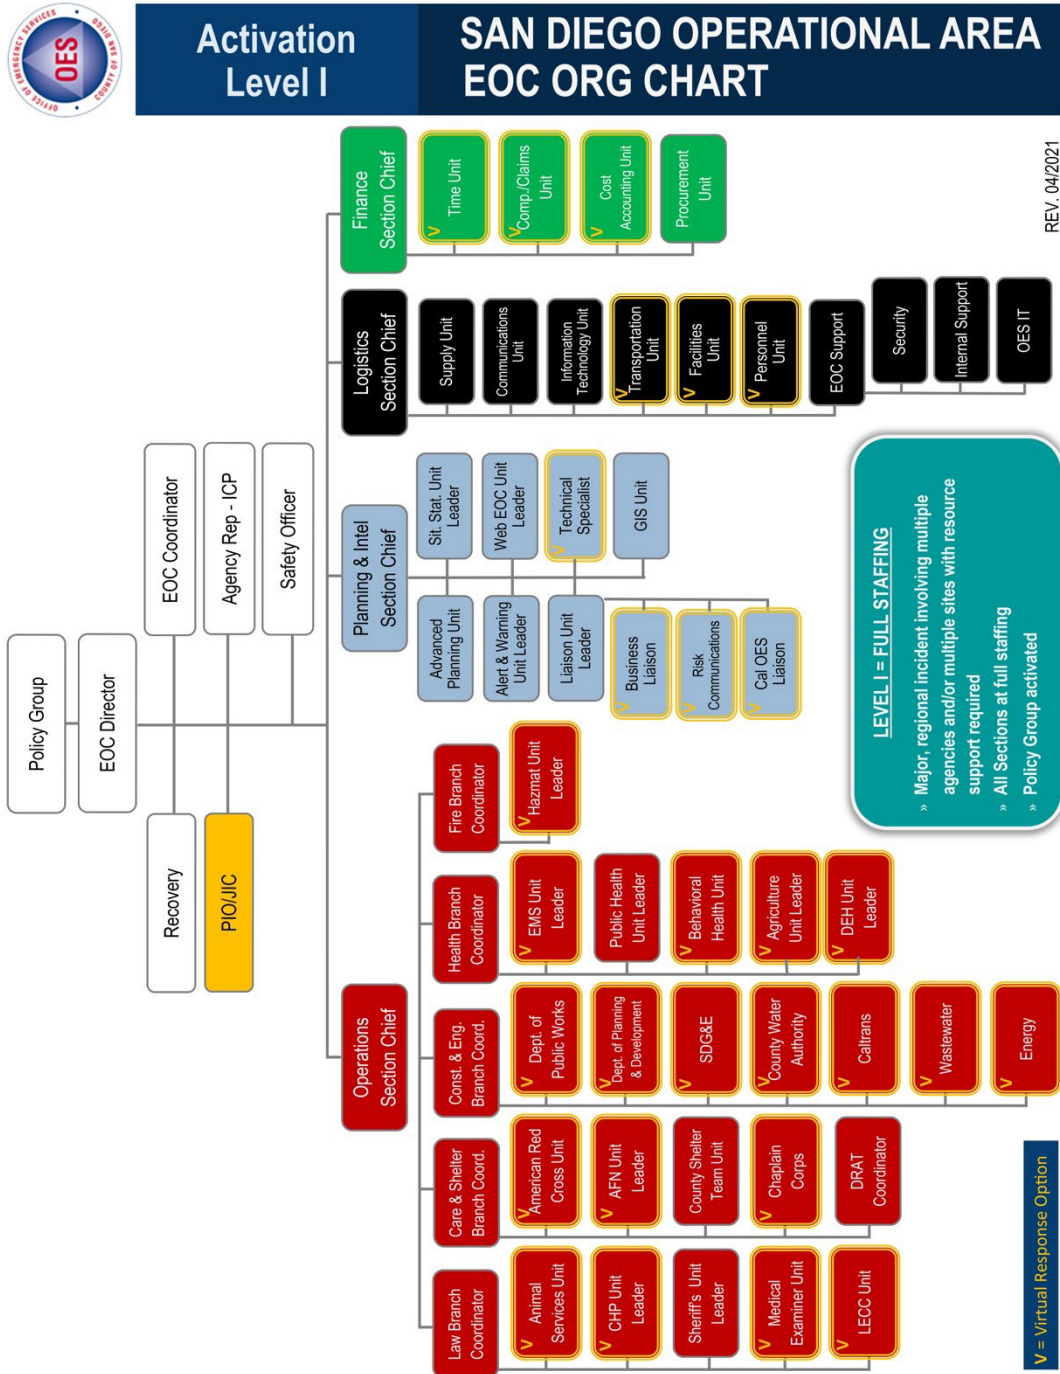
OFFICE OF EMERGENCY SERVICES
OES
SAN DIEGO COUNTY OF

Activation Level I

SAN DIEGO OPERATIONAL AREA EOC ORG CHART

REV. 04/2021

Policy Group
EOC Director
EOC Coordinator
Agency Rep - ICP
Safety Officer
Recovery
PIO/JIC

Finance Section Chief
V Time Unit
V Comp./Claims Unit
V Cost Accounting Unit
Procurement Unit

Logistics Section Chief
Supply Unit
Communications Unit
Information Technology Unit
V Transportation Unit
V Facilities Unit
V Personnel Unit
EOC Support
Security
Internal Support
OES IT

Planning & Intel Section Chief
Sit. Stat. Unit Leader
Web EOC Unit Leader
Technical Specialist
GIS Unit
Advanced Planning Unit
Alert & Warning Unit Leader
Liaison Unit Leader
V Business Liaison
V Risk Communications
V Cal OES Liaison

LEVEL I = FULL STAFFING
» Major, regional incident involving multiple agencies and/or multiple sites with resource support required
» All Sections at full staffing
» Policy Group activated

Operations Section Chief

Fire Branch Coordinator
V Hazmat Unit Leader

Health Branch Coordinator
V EMS Unit Leader
Public Health Unit Leader
V Behavioral Health Unit
V Agriculture Unit Leader
V DEH Unit Leader

Const. & Eng. Branch Coord.
V Dept. of Public Works
V Dept. of Planning & Development
V SDG&E
V County Water Authority
V Caltrans
V Wastewater
V Energy

Care & Shelter Branch Coord.
V American Red Cross Unit
V AFN Unit Leader
County Shelter Team Unit
V Chaplain Corps
DRAT Coordinator

Law Branch Coordinator
V Animal Services Unit
V CHP Unit Leader
Sheriff's Unit Leader
V Medical Examiner Unit
V LECC Unit

V = Virtual Response Option